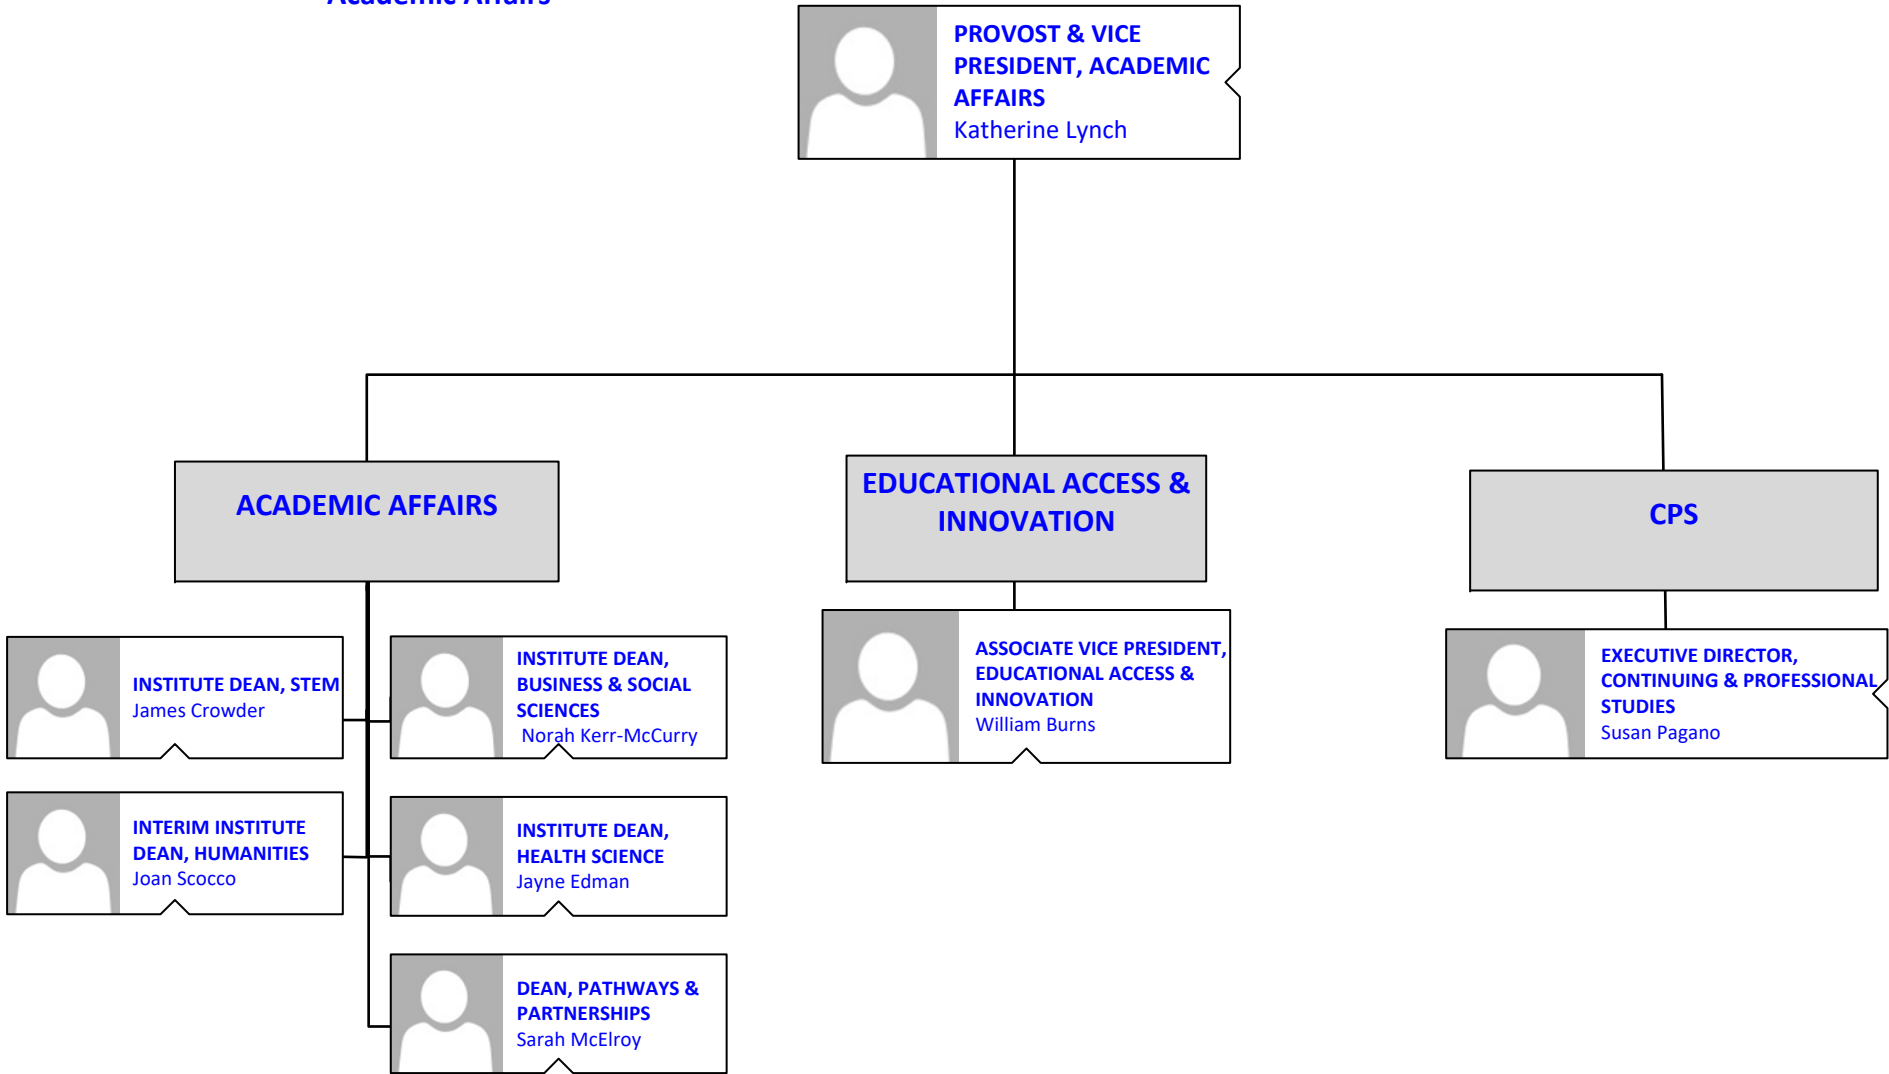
Academic Affairs

PROVOST & VICE PRESIDENT, ACADEMIC AFFAIRS
Katherine Lynch

ACADEMIC AFFAIRS

EDUCATIONAL ACCESS & INNOVATION

CPS

INSTITUTE DEAN, STEM
James Crowder

INSTITUTE DEAN, BUSINESS & SOCIAL SCIENCES
Norah Kerr-McCurry

INTERIM INSTITUTE DEAN, HUMANITIES
Joan Scocco

INSTITUTE DEAN, HEALTH SCIENCE
Jayne Edman

DEAN, PATHWAYS & PARTNERSHIPS
Sarah McElroy

ASSOCIATE VICE PRESIDENT, EDUCATIONAL ACCESS & INNOVATION
William Burns

EXECUTIVE DIRECTOR, CONTINUING & PROFESSIONAL STUDIES
Susan Pagano